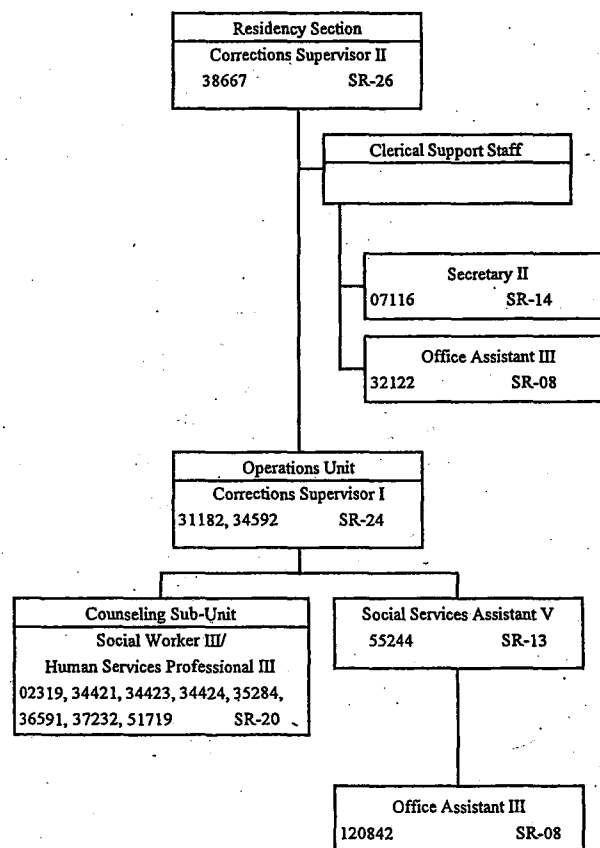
Residency Section
Corrections Supervisor II
38667 SR-26

Clerical Support Staff

Secretary II
07116 SR-14

Office Assistant III
32122 SR-08

Operations Unit
Corrections Supervisor I
31182, 34592 SR-24

Counseling Sub-Unit
Social Worker III/
Human Services Professional III
02319, 34421, 34423, 34424, 35284, 36591, 37232, 51719 SR-20

Social Services Assistant V
55244 SR-13

Office Assistant III
120842 SR-08